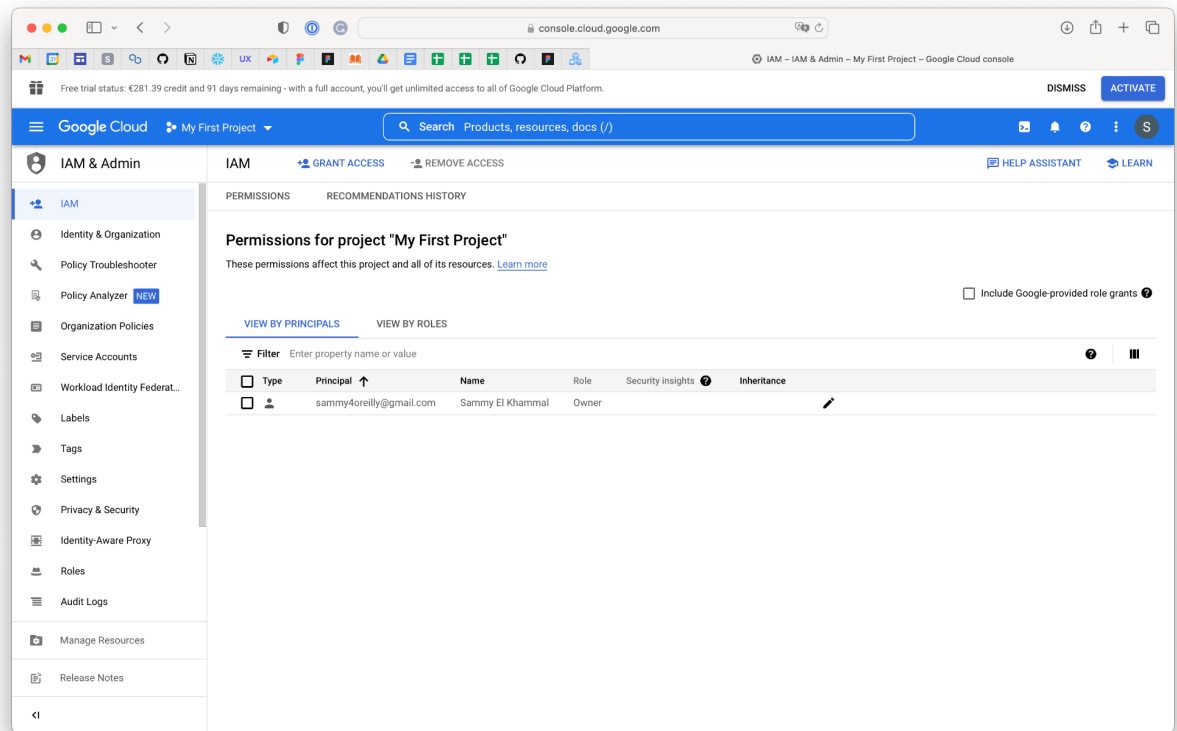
console.cloud.google.com

IAM – IAM & Admin – My First Project – Google Cloud console

Free trial status: €281.39 credit and 91 days remaining - with a full account, you'll get unlimited access to all of Google Cloud Platform.

DISMISS

ACTIVATE

Google Cloud

My First Project

Search Products, resources, docs (/)

S

IAM & Admin

IAM

Identity & Organization

Policy Troubleshooter

Policy Analyzer NEW

Organization Policies

Service Accounts

Workload Identity Federat...

Labels

Tags

Settings

Privacy & Security

Identity-Aware Proxy

Roles

Audit Logs

Manage Resources

Release Notes

IAM

GRANT ACCESS

REMOVE ACCESS

HELP ASSISTANT

LEARN

PERMISSIONS

RECOMMENDATIONS HISTORY

Permissions for project "My First Project"

These permissions affect this project and all of its resources. Learn more

Include Google-provided role grants

VIEW BY PRINCIPALS

VIEW BY ROLES

Filter Enter property name or value

| | Type | Principal | Name | Role | Security insights | Inheritance |
|---|---|---|---|---|---|---|
| | | sammy4oreilly@gmail.com | Sammy El Khammal | Owner | | |